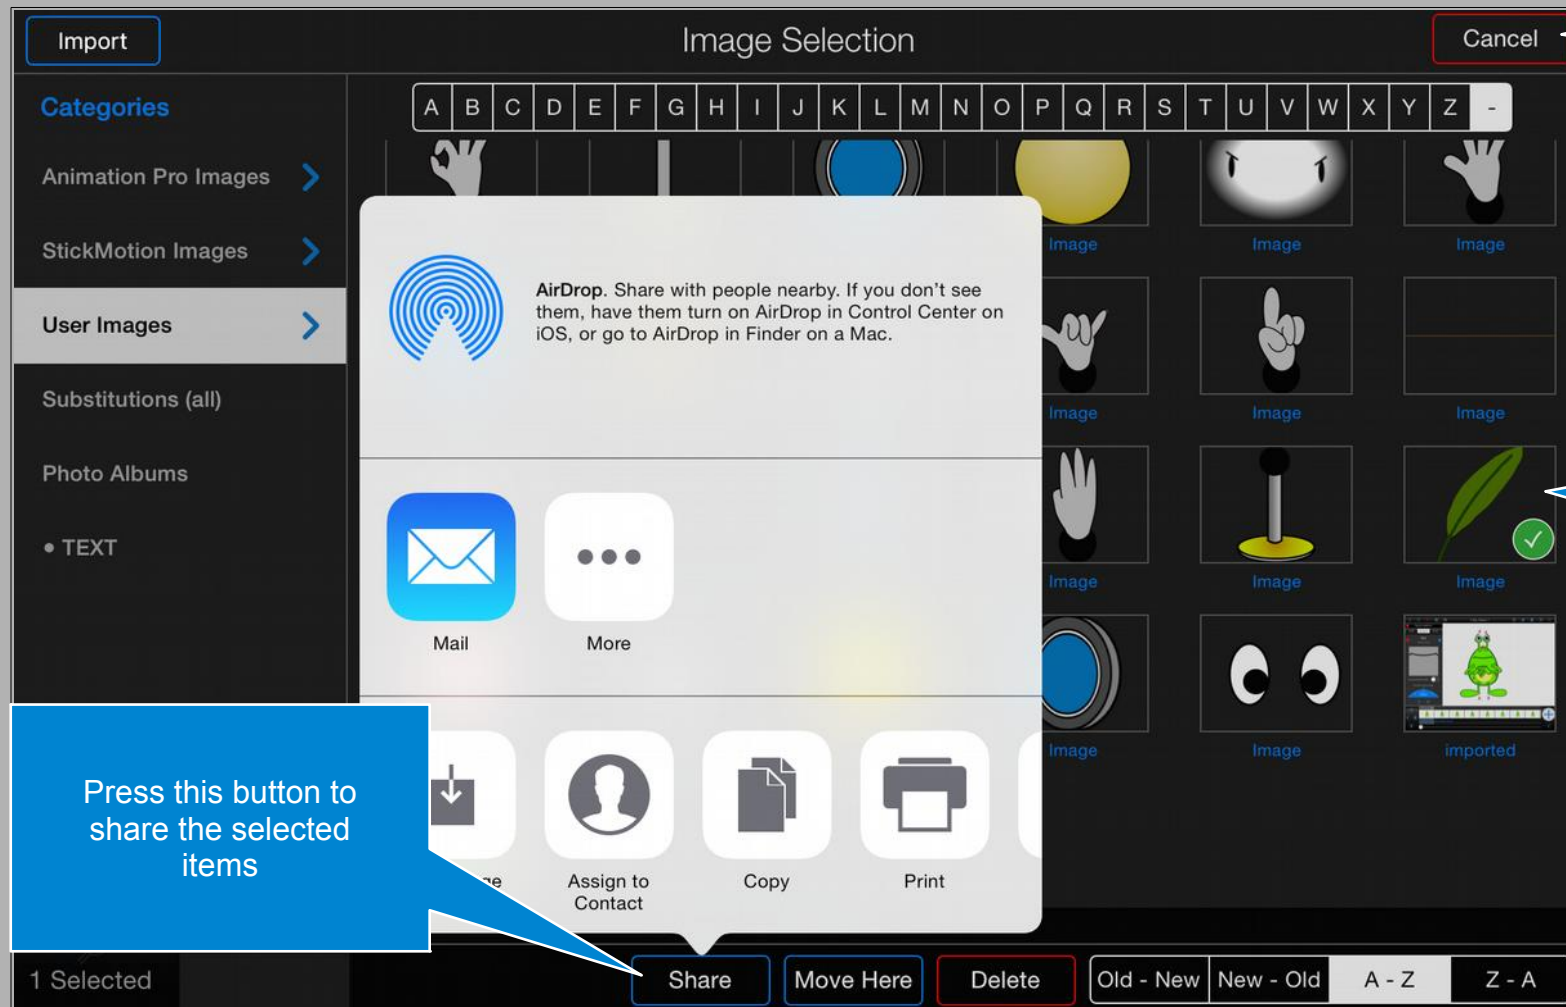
Import

Image Selection

Cancel

Categories

Animation Pro Images

StickMotion Images

User Images

Substitutions (all)

Photo Albums

• TEXT

A B C D E F G H I J K L M N O P Q R S T U V W X Y Z -

AirDrop. Share with people nearby. If you don't see them, have them turn on AirDrop in Control Center on iOS, or go to AirDrop in Finder on a Mac.

Mail

More

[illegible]ge

Assign to Contact

Copy

Print

Image Image Image

Image Image Image

Image Image Image

Image Image imported

Press this button to share the selected items

1 Selected

Share

Move Here

Delete

Old - New

New - Old

A - Z

Z - A